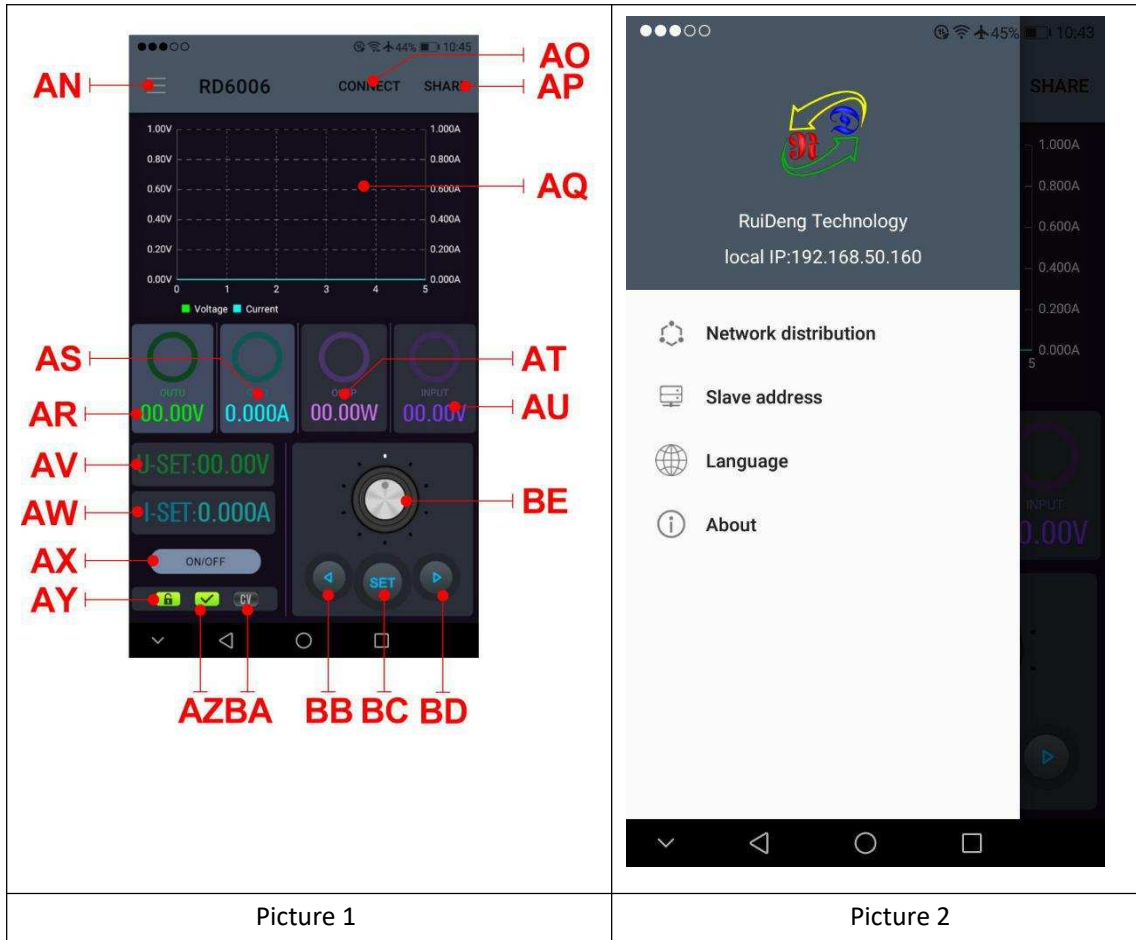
| 44% 10:45 AN RD6006 CONNECT AO SHARE AP 1.00V 1.000A 0.80V 0.800A 0.60V 0.600A AQ 0.40V 0.400A 0.20V 0.200A 0.00V 0.000A 0 1 2 3 4 5 Voltage Current AS AT OUTU OUTP INPUT AR 00.00V 0.000A 00.00W 00.00V AU AV U-SET:00.00V AW I-SET:0.000A BE AX ON/OFF SET AY CV AZBA BB BC BD | 45% 10:43 SHARE RuiDeng Technology local IP:192.168.50.160 1.000A 0.800A 0.600A 0.400A 0.200A 0.000A 5 Network distribution Slave address Language INPUT About 0.00V |
|---|---|
| Picture 1 | Picture 2 |